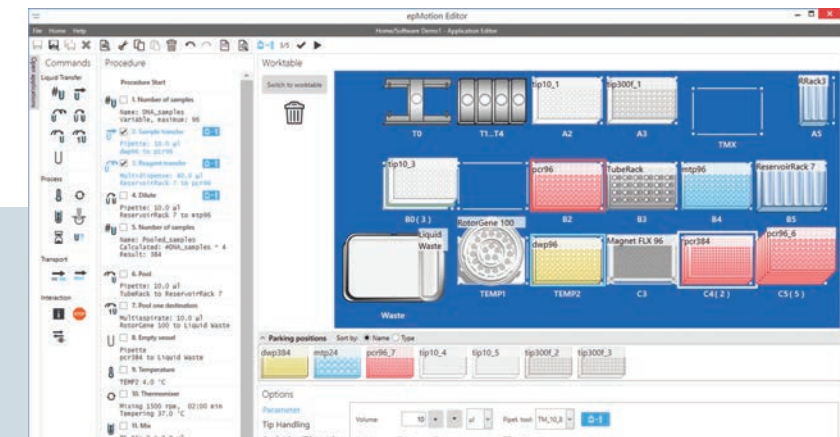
epMotion Editor

File Home Help

Home/Software Demo1 - Application Editor

1/5

Commands

Procedure

Worktable

Liquid Transfer

Process

Transport

Interaction

Procedure Start

1. Number of samples
Name: DNA_samples
Variable, maximum: 96

2. Sample transfer
Pipette: 10.0 µl
dwp96 to pcr96

3. Reagent transfer
Multidispense: 40.0 µl
ReservoirRack 7 to pcr96

4. Dilute
Pipette: 10.0 µl
ReservoirRack 7 to mtp96

5. Number of samples
Name: Pooled_samples
Calculated: #DNA_samples * 4
Result: 384

6. Pool
Pipette: 10.0 µl
TubeRack to ReservoirRack 7

7. Pool one destination
Multiaspirate: 10.0 µl
RotorGene 100 to Liquid Waste

8. Empty vessel
Pipette
pcr384 to Liquid Waste

9. Temperature
TEMP2 4.0 °C

10. Thermomixer
Mixing 1500 rpm, 02:00 min
Tempering 37.0 °C

11. Mix

Switch to worktable

T0

T1...T4

tip10_1

A2

tip300f_1

A3

TMX

RRack3

A5

tip10_3

B0 ( 3 )

pcr96

B2

TubeRack

B3

mtp96

B4

ReservoirRack 7

B5

RotorGene 100

Liquid Waste

Waste

TEMP1

dwp96

TEMP2

Magnet FLX 96

C3

pcr384

C4 ( 2 )

pcr96_6

C5 ( 5 )

Parking positions Sort by: Name Type

dwp384 mtp24 pcr96_7 tip10_4 tip10_5 tip300f_2 tip300f_3

Options

Parameter

Tip Handling

Volume: 10 µl Pipet. tool: TM_10_8